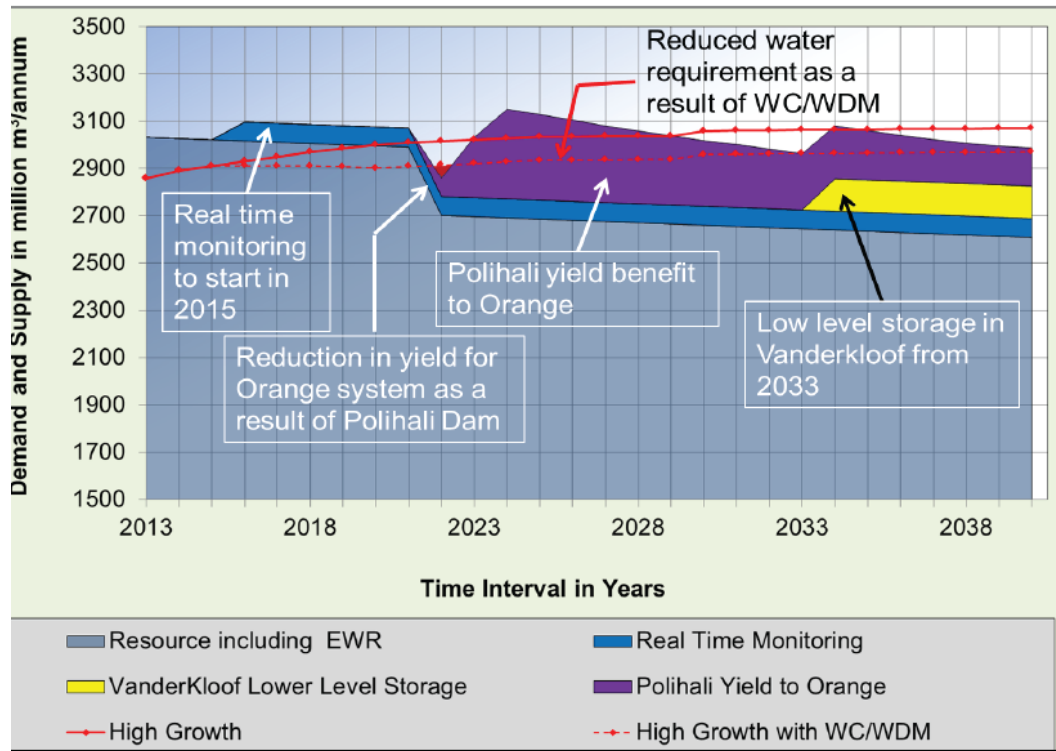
Demand and Supply in million m³/annum

3500
3300
3100
2900
2700
2500
2300
2100
1900
1700
1500

Reduced water requirement as a result of WC/WDM

Real time monitoring to start in 2015

Reduction in yield for Orange system as a result of Polihali Dam

Polihali yield benefit to Orange

Low level storage in Vanderkloof from 2033

2013
2018
2023
2028
2033
2038

Time Interval in Years

Resource including EWR
Real Time Monitoring
VanderKloof Lower Level Storage
Polihali Yield to Orange
High Growth
High Growth with WC/WDM